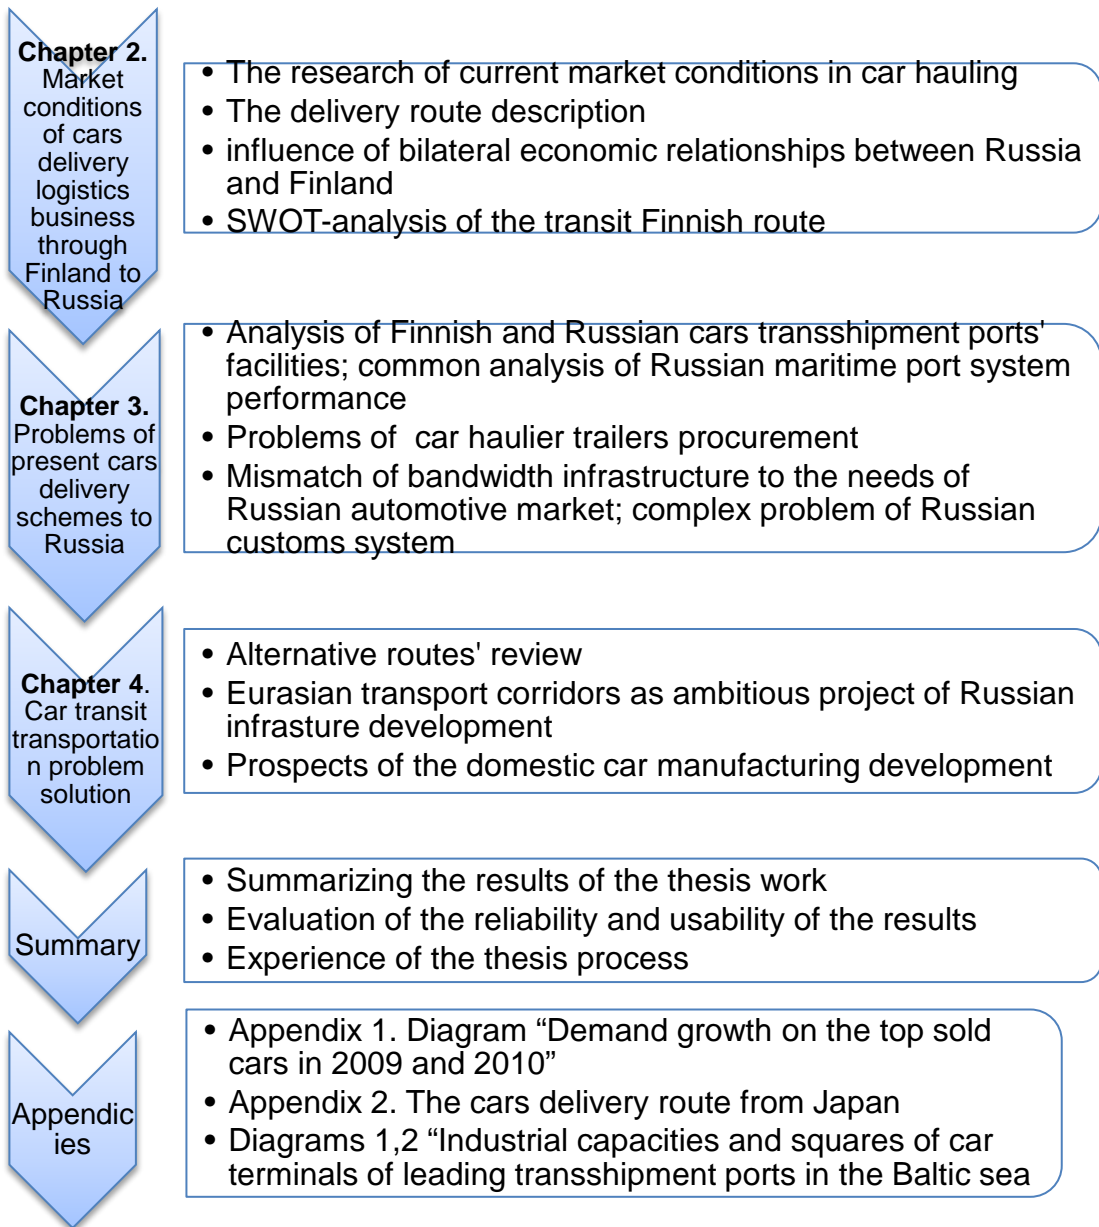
Chapter 2. Market conditions of cars delivery logistics business through Finland to Russia

- The research of current market conditions in car hauling
- The delivery route description
- influence of bilateral economic relationships between Russia and Finland
- SWOT-analysis of the transit Finnish route

Chapter 3. Problems of present cars delivery schemes to Russia

- Analysis of Finnish and Russian cars transshipment ports' facilities; common analysis of Russian maritime port system performance
- Problems of car haulier trailers procurement
- Mismatch of bandwidth infrastructure to the needs of Russian automotive market; complex problem of Russian customs system

Chapter 4. Car transit transportation problem solution

- Alternative routes' review
- Eurasian transport corridors as ambitious project of Russian infrasture development
- Prospects of the domestic car manufacturing development

Summary

- Summarizing the results of the thesis work
- Evaluation of the reliability and usability of the results
- Experience of the thesis process

Appendicies

- Appendix 1. Diagram “Demand growth on the top sold cars in 2009 and 2010”
- Appendix 2. The cars delivery route from Japan
- Diagrams 1,2 “Industrial capacities and squares of car terminals of leading transshipment ports in the Baltic sea